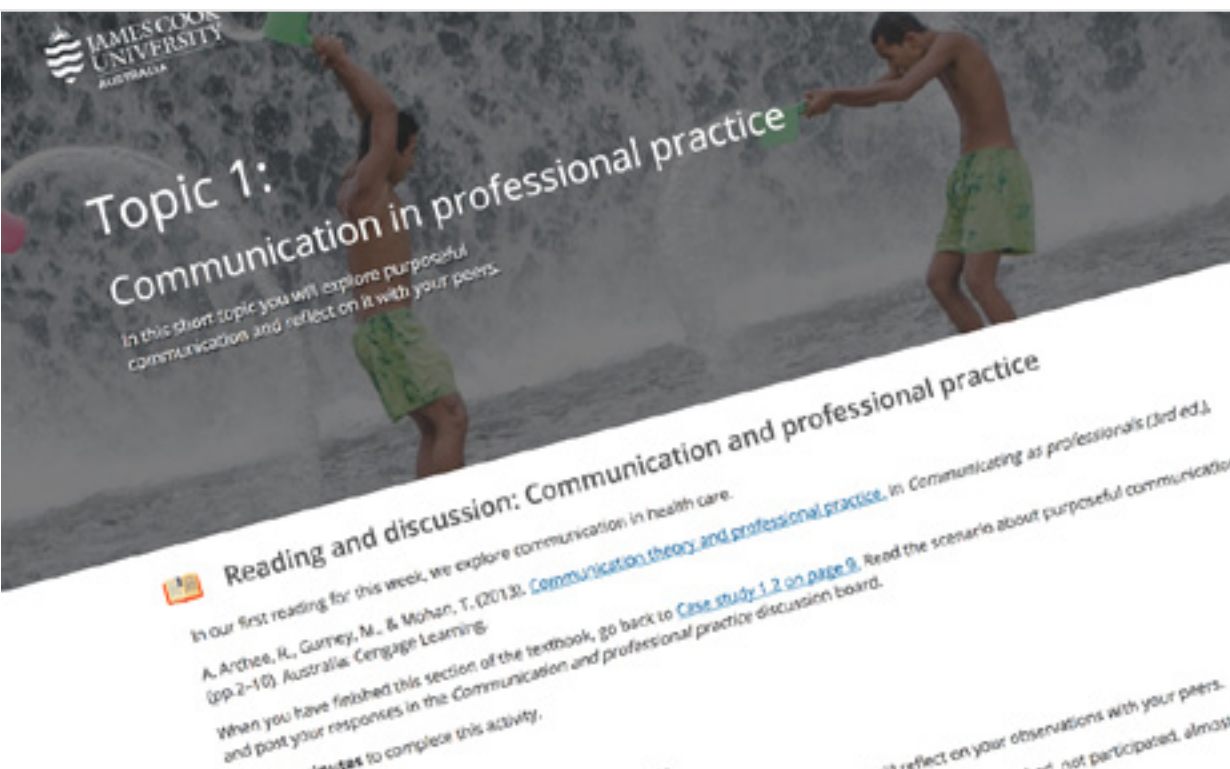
JAMES COOK UNIVERSITY AUSTRALIA

Topic 1:
Communication in professional practice

In this short topic you will explore purposeful communication and reflect on it with your peers.

Reading and discussion: Communication and professional practice

In our first reading for this week, we explore communication in health care.

A. Archee, R., Gurney, M., & Mohan, T. (2013). Communication theory and professional practice. In Communicating as professionals (3rd ed.) (pp.2-10). Australia: Cengage Learning.

When you have finished this section of the textbook, go back to Case study 1.2 on page 9. Read the scenario about purposeful communication and post your responses in the Communication and professional practice discussion board.

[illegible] minutes to complete this activity.

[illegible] reflect on your observations with your peers. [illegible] not participated, almost